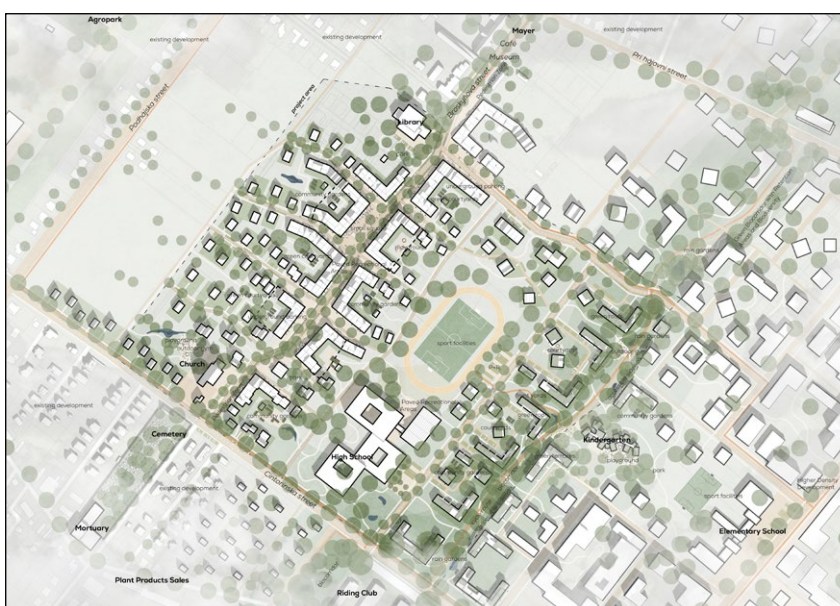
Agropark

existing development

existing development

Mayer

Cafe

Museum

existing development

Podhajska street

project area

Library

Blaskova street

Pri hájovni street

underground parking

sport facilities

community gardens

Church

existing development

Cemetery

High School

Kindergarten

sport facilities

Higher Density Development

existing development

Mortuary

Elementary School

Plant Products Sales

Riding Club